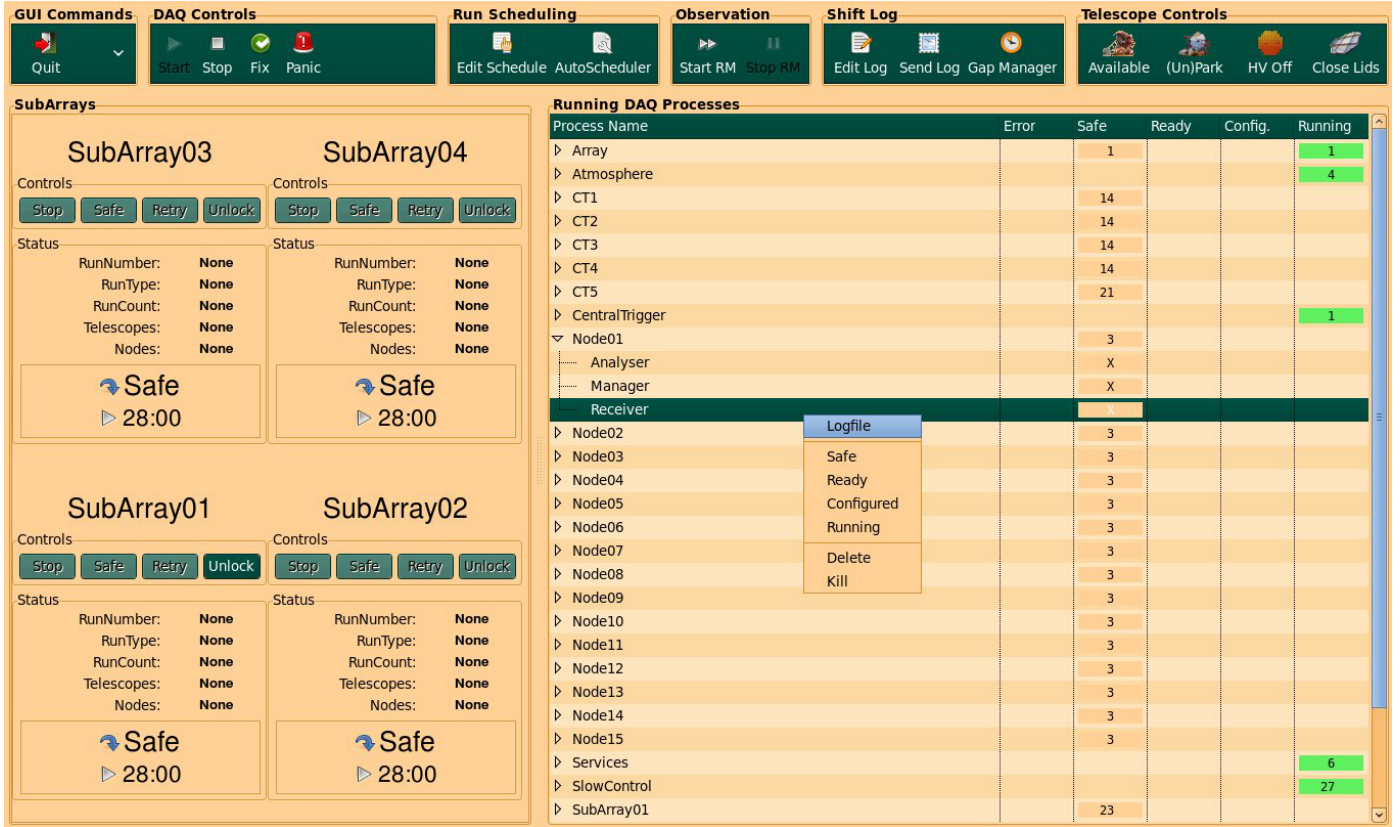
GUI Commands
Quit

DAQ Controls
Start Stop Fix Panic

Run Scheduling
Edit Schedule AutoScheduler

Observation
Start RM Stop RM

Shift Log
Edit Log Send Log Gap Manager

Telescope Controls
Available (Un)Park HV Off Close Lids

SubArrays

SubArray03
Controls
Stop Safe Retry Unlock
Status
RunNumber: None
RunType: None
RunCount: None
Telescopes: None
Nodes: None
Safe
28:00

SubArray04
Controls
Stop Safe Retry Unlock
Status
RunNumber: None
RunType: None
RunCount: None
Telescopes: None
Nodes: None
Safe
28:00

SubArray01
Controls
Stop Safe Retry Unlock
Status
RunNumber: None
RunType: None
RunCount: None
Telescopes: None
Nodes: None
Safe
28:00

SubArray02
Controls
Stop Safe Retry Unlock
Status
RunNumber: None
RunType: None
RunCount: None
Telescopes: None
Nodes: None
Safe
28:00

Running DAQ Processes

| Process Name | Error | Safe | Ready | Config. | Running |
|---|---|---|---|---|---|
| Array | | 1 | | | 1 |
| Atmosphere | | | | | 4 |
| CT1 | | 14 | | | |
| CT2 | | 14 | | | |
| CT3 | | 14 | | | |
| CT4 | | 14 | | | |
| CT5 | | 21 | | | |
| CentralTrigger | | | | | 1 |
| Node01 | | 3 | | | |
| Analyser | | X | | | |
| Manager | | X | | | |
| Receiver | | X | | | |
| Node02 | | 3 | | | |
| Node03 | | 3 | | | |
| Node04 | | 3 | | | |
| Node05 | | 3 | | | |
| Node06 | | 3 | | | |
| Node07 | | 3 | | | |
| Node08 | | 3 | | | |
| Node09 | | 3 | | | |
| Node10 | | 3 | | | |
| Node11 | | 3 | | | |
| Node12 | | 3 | | | |
| Node13 | | 3 | | | |
| Node14 | | 3 | | | |
| Node15 | | 3 | | | |
| Services | | | | | 6 |
| SlowControl | | | | | 27 |
| SubArray01 | | 23 | | | |

Logfile
Safe
Ready
Configured
Running
Delete
Kill